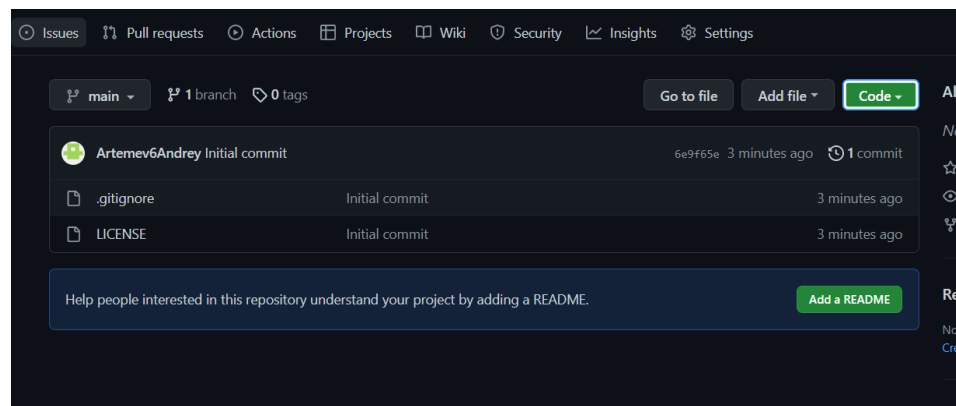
Issues Pull requests Actions Projects Wiki Security Insights Settings

main 1 branch 0 tags

Go to file Add file Code

Artemev6Andrey Initial commit 6e9f65e 3 minutes ago 1 commit

.gitignore Initial commit 3 minutes ago

LICENSE Initial commit 3 minutes ago

Help people interested in this repository understand your project by adding a README. Add a README

Al
N
Re
No
Cre